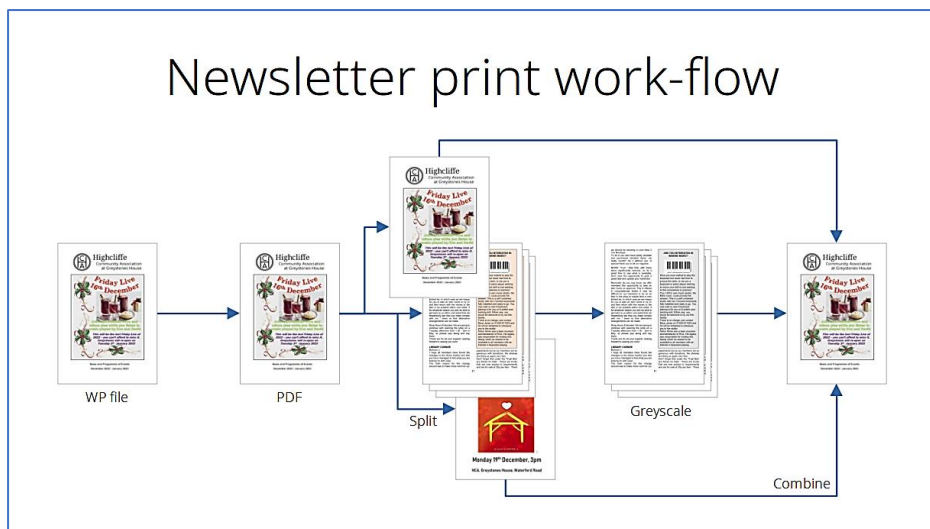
Newsletter print work-flow

Highcliffe
Community Association
at Greystones House

Friday Live
16th December

WP file

Highcliffe
Community Association
at Greystones House

Friday Live
16th December

PDF

Highcliffe
Community Association
at Greystones House

Friday Live
16th December

Split

Monday 19th December, 3pm

HCA, Greystones House, Waterford Road

Greyscale

Highcliffe
Community Association
at Greystones House

Friday Live
16th December

Combine